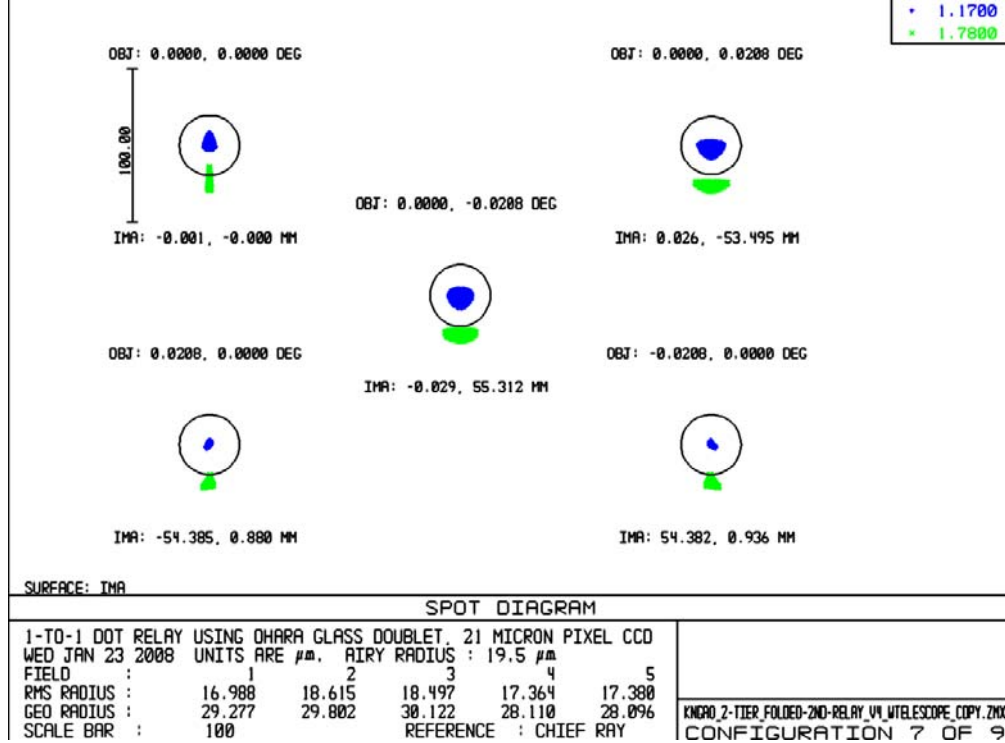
• 1.1700
× 1.7800

OBJ: 0.0000, 0.0000 DEG

OBJ: 0.0000, 0.0208 DEG

100.00

OBJ: 0.0000, -0.0208 DEG

IMA: -0.001, -0.000 MM

IMA: 0.026, -53.495 MM

OBJ: 0.0208, 0.0000 DEG

OBJ: -0.0208, 0.0000 DEG

IMA: -0.029, 55.312 MM

IMA: -54.385, 0.880 MM

IMA: 54.382, 0.936 MM

SURFACE: IMA

SPOT DIAGRAM

1-TO-1 DOT RELAY USING OHARA GLASS DOUBLET, 21 MICRON PIXEL CCD
WED JAN 23 2008 UNITS ARE µm. AIRY RADIUS : 19.5 µm

| FIELD : | 1 | 2 | 3 | 4 | 5 |
|---|---|---|---|---|---|
| RMS RADIUS : | 16.988 | 18.615 | 18.497 | 17.364 | 17.380 |
| GEO RADIUS : | 29.277 | 29.802 | 30.122 | 28.110 | 28.096 |

SCALE BAR : 100 REFERENCE : CHIEF RAY

KNGAO_2-TIER_FOLDED-2ND-RELAY_V4_WTELESCOPE_COPY.ZMX
CONFIGURATION 7 OF 9